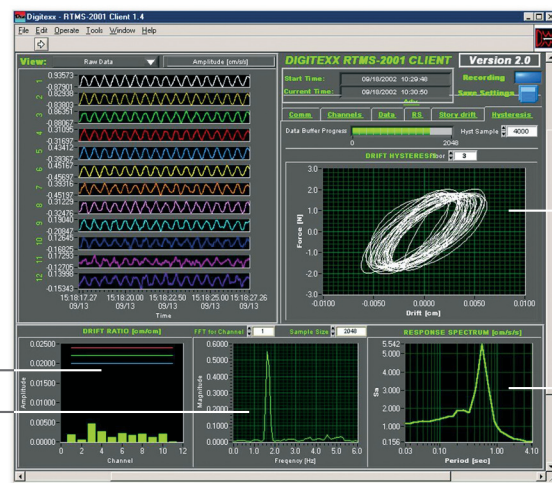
Digitexx - RTMS-2001 Client 1.4

File Edit Operate Tools Window Help

View: Raw Data Amplitude [cm/s/s]

DIGITEXX RTMS-2001 CLIENT Version 2.0

Start Time: 09/18/2002 10:29:48
Current Time: 09/18/2002 10:30:50

Recording
Save Settings

Comm. Channels Data RS Story drift Hysteresis

Data Buffer Progress 0 2048 Hyst Sample 4000

DRIFT HYSTERESIS floor 3

0.93573
-0.87901
0.82936
-0.83803
0.86351
-0.88067
0.91095
-0.21697
0.43412
-0.39367
0.45161
-0.45697
0.39316
-0.45197
0.37229
-0.32478
0.19040
-0.20847
0.12640
-0.18825
0.17293
-0.12708
0.13996
-0.15343

1 2 3 4 5 6 7 8 9 10 11 12

15:18:17.27 09/13
15:18:20.00 09/13
15:18:22.50 09/13
15:18:25.00 09/13
15:18:17.26 09/13
Time

Force [N]
3.0 2.0 1.0 0.0 -1.0 -2.0 -3.0
-0.0100 -0.0050 0.0000 0.0050 0.0100
Drift [cm]

DRIFT RATIO [cm/cm]
0.02500 0.02000 0.01500 0.01000 0.00500 0.00000
Amplitude
0 2 4 6 8 10 12
Channel

FFT for Channel 1 Sample Size 2048
0.6000 0.5000 0.4000 0.3000 0.2000 0.1000 0.0000
Magnitude
0.0 1.0 2.0 3.0 4.0 5.0 6.0
Freqency [Hz]

RESPONSE SPECTRUM [cm/s/s]
5.542 5.000 4.000 3.000 2.000 1.000 0.156
Sa
0.03 0.10 1.00 4.10
Period [sec]